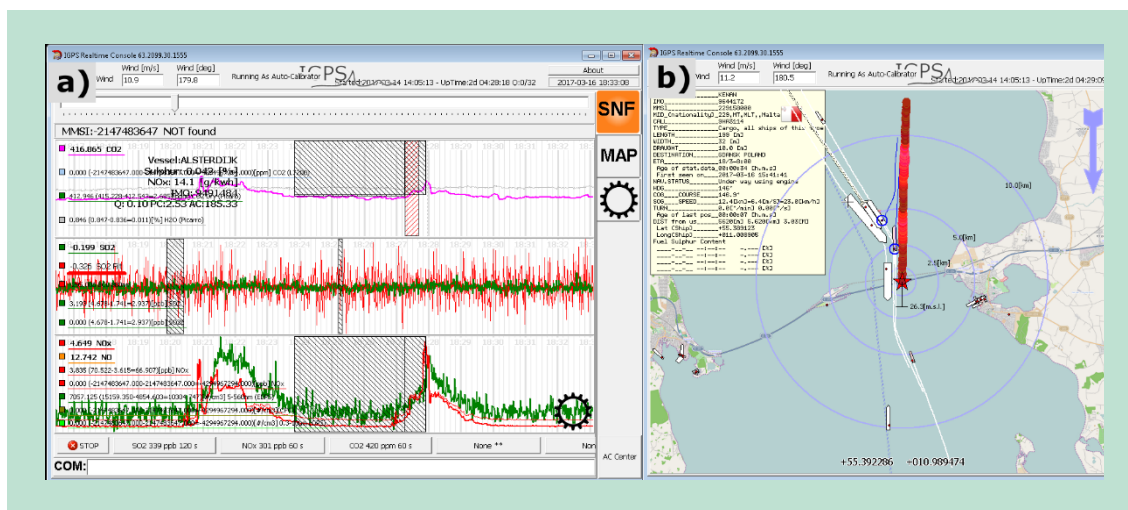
IGPS Realtime Console 63.2899.30.1555

a)

Wind [m/s] 10.9
Wind [deg] 179.8
Running As Auto-Calibrator
Started: 2017-03-14 14:05:13 - UpTime: 2d 04:28:18 Q:0/32
About
2017-03-16 10:33:08

SNF
MAP

MMSI: -2147483647 NOT found

416.865 CO2
0.000 (-2147483647.000-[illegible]) [ppm] CO2 ([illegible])
412.996 (415.220-412.563-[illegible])
0.846 (0.847-0.836=0.011) [%] H2O (Picarro)

Vessel:ALSTERDIJK
Sulphur: 0.042 [%]
NOx: 14.1 [g/kWh]
IMO: 9191484
Q: 0.10 PC:2.53 AC:185.33

-0.199 SO2
-0.326 SO2 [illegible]
3.190 (4.679-1.741=2.937) [ppb] SO2
0.000 (4.678-1.741=2.937) [ppb] SO2

4.649 NOx
12.742 NO
3.838 (70.522-3.615=66.907) [ppb] NOx
0.000 (-2147483647.000-2147483647.000=-4294967294.000) [ppb] NOx
7057.125 (15159.350-4854.403=10304.947) [#/cm3] 5-560nm (EEPS)
0.000 (-2147483647.000-2147483647.000=-4294967294.000)
0.000 (-2147483647.000-2147483647.000=-4294967294.000) [#/cm3] 0.3-10um (OPS)

STOP
SO2 339 ppb 120 s
NOx 301 ppb 60 s
CO2 420 ppm 60 s
None **
Non

AC Center

COM:

IGPS Realtime Console 63.2899.30.1555

b)

Wind [m/s] 11.2
Wind [deg] 180.5
Running As Auto-Calibrator
Started: 2017-03-14 14:05:13 - UpTime: 2d 04:29:0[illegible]

NAME__________KENAN
IMO___________9544172
MMSI__________229858000
MID_(Nationality)_228,MT,MLT,,Malta
CALL__________9HA2614
TYPE__________Cargo, all ships of this type
LENGTH________189 [m]
WIDTH_________32 [m]
DRAUGHT_______10.0 [m]
DESTINATION___GDANSK POLAND
ETA___________16/3-0:00
  Age of stat.data_00:00:04 [h.m.s]
  First seen on___2017-03-16 05:41:41
NAV.STATUS____Under way using engine
HDG___________146°
COG___COURSE____146.9°
SOG___SPEED_____12.4[kn]=6.4[m/s]=23.0[km/h]
TURN__________0.0[°/min] 0.00[°/s]
  Age of last pos._00:00:07 [h.m.s]
DIST from us____5620[m] 5.620[km] 3.03[NM]
  Lat (Ship)____+55.309123
  Long(Ship)____+011.008905
Fuel Sulphur Content

10.0[km]
5.0[km]
2.5[km]
26.3[m.s.l.]

+55.392286    +010.989474